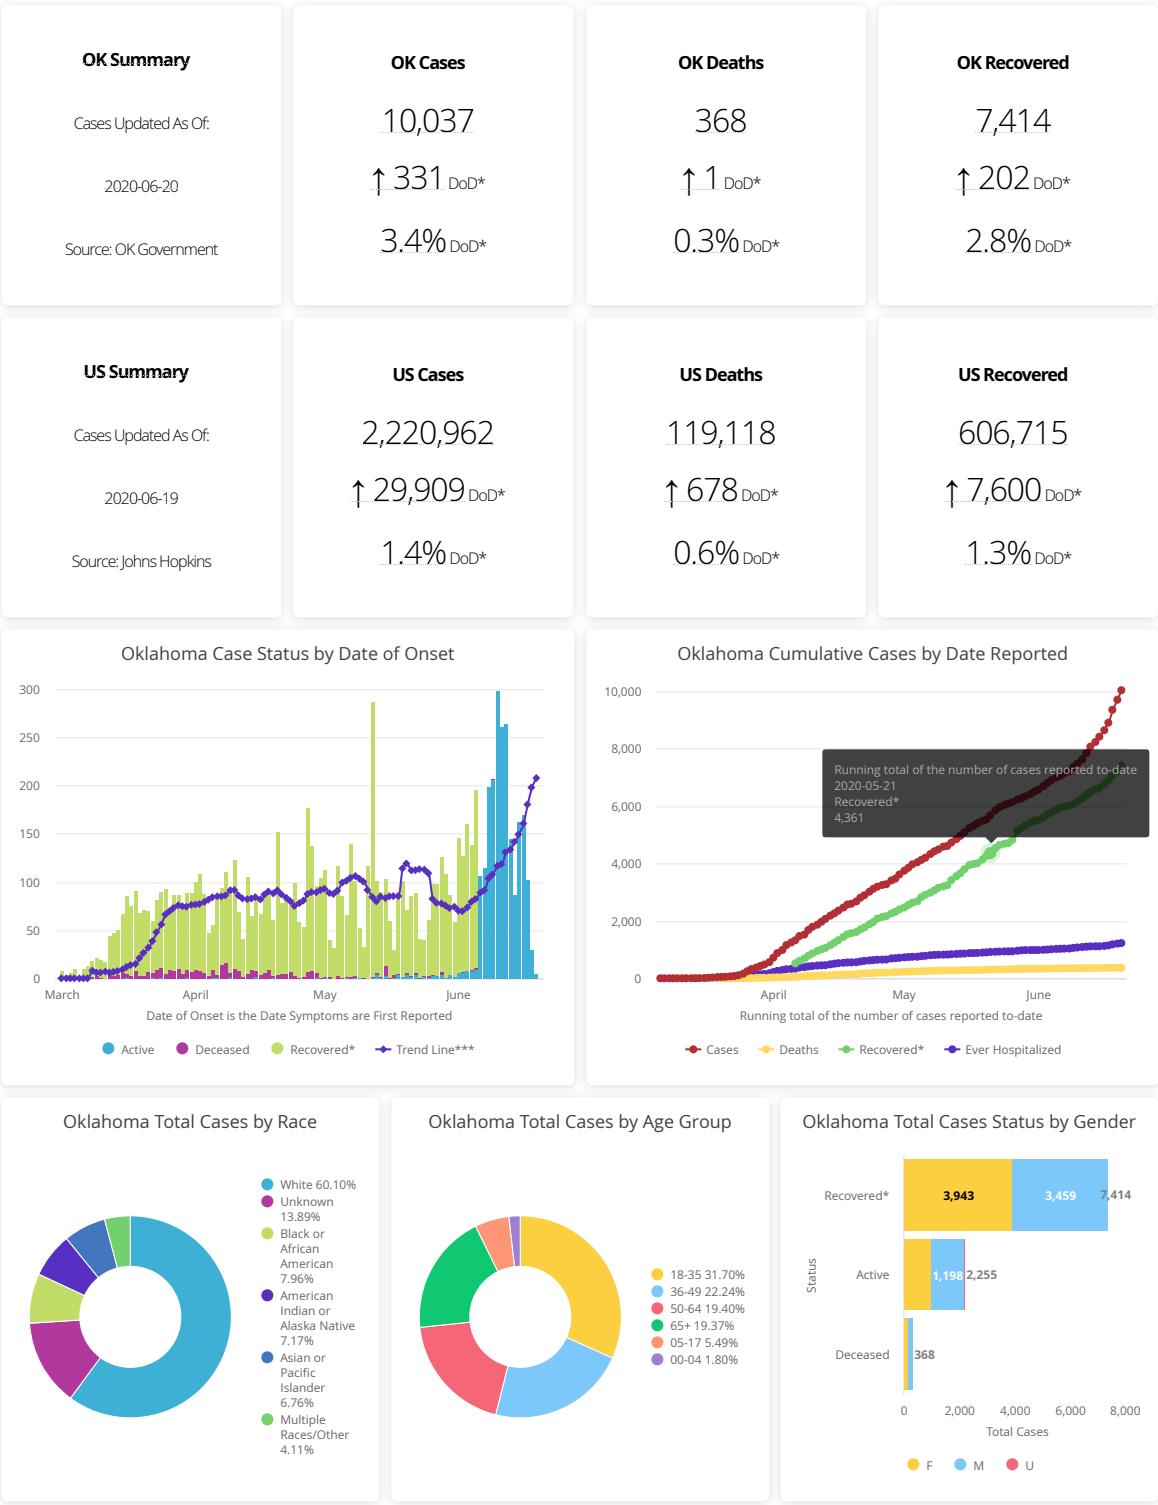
OK Summary

Cases Updated As Of:

2020-06-20

Source: OK Government

OK Cases

10,037

↑ 331 DoD*

3.4% DoD*

OK Deaths

368

↑ 1 DoD*

0.3% DoD*

OK Recovered

7,414

↑ 202 DoD*

2.8% DoD*

US Summary

Cases Updated As Of:

2020-06-19

Source: Johns Hopkins

US Cases

2,220,962

↑ 29,909 DoD*

1.4% DoD*

US Deaths

119,118

↑ 678 DoD*

0.6% DoD*

US Recovered

606,715

↑ 7,600 DoD*

1.3% DoD*

Oklahoma Case Status by Date of Onset

300
250
200
150
100
50
0
March
April
May
June
Date of Onset is the Date Symptoms are First Reported

Active Deceased Recovered* Trend Line***

Oklahoma Cumulative Cases by Date Reported

10,000
8,000
6,000
4,000
2,000
0
April
May
June
Running total of the number of cases reported to-date

Running total of the number of cases reported to-date
2020-05-21
Recovered*
4,361

Cases Deaths Recovered* Ever Hospitalized

Oklahoma Total Cases by Race

White 60.10%
Unknown 13.89%
Black or African American 7.96%
American Indian or Alaska Native 7.17%
Asian or Pacific Islander 6.76%
Multiple Races/Other 4.11%

Oklahoma Total Cases by Age Group

18-35 31.70%
36-49 22.24%
50-64 19.40%
65+ 19.37%
05-17 5.49%
00-04 1.80%

Oklahoma Total Cases Status by Gender

Status
Recovered* 3,943 3,459 7,414
Active 1,198 2,255
Deceased 368
0 2,000 4,000 6,000 8,000
Total Cases

F M U